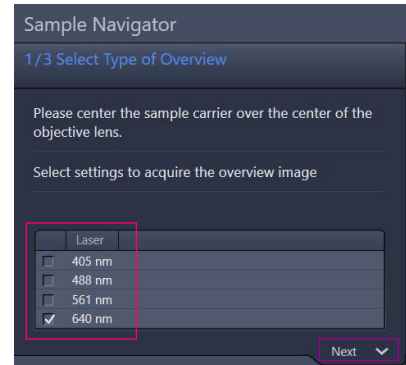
Sample Navigator

1/3 Select Type of Overview

Please center the sample carrier over the center of the objective lens.

Select settings to acquire the overview image

| | Laser |
|---|---|
| | 405 nm |
| | 488 nm |
| | 561 nm |
| ✓ | 640 nm |

Next